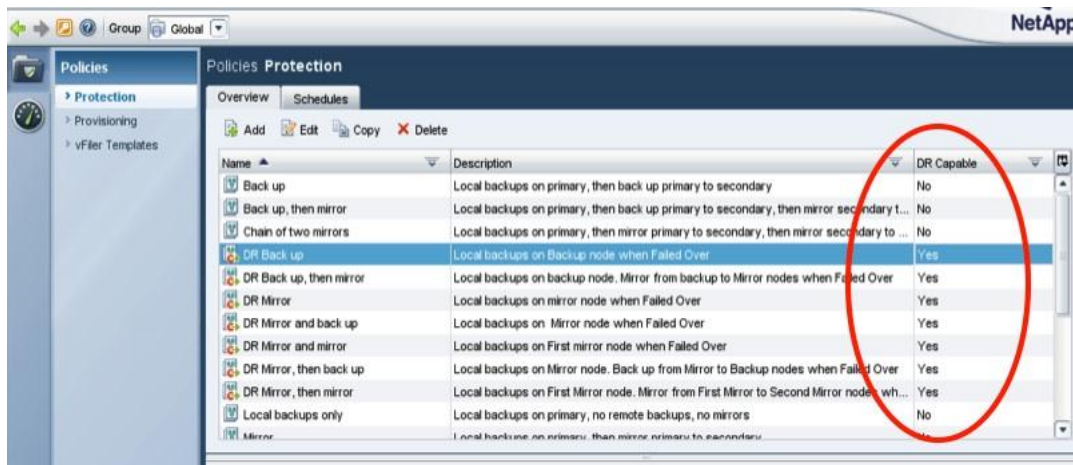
Group Global

NetApp

Policies

› Protection

› Provisioning

› vFiler Templates

Policies Protection

Overview Schedules

Add Edit Copy Delete

| Name ▲ | Description | DR Capable |
|---|---|---|
| Back up | Local backups on primary, then back up primary to secondary | No |
| Back up, then mirror | Local backups on primary, then back up primary to secondary, then mirror secondary t... | No |
| Chain of two mirrors | Local backups on primary, then mirror primary to secondary, then mirror secondary to ... | No |
| DR Back up | Local backups on Backup node when Failed Over | Yes |
| DR Back up, then mirror | Local backups on backup node. Mirror from backup to Mirror nodes when Failed Over | Yes |
| DR Mirror | Local backups on mirror node when Failed Over | Yes |
| DR Mirror and back up | Local backups on Mirror node when Failed Over | Yes |
| DR Mirror and mirror | Local backups on First mirror node when Failed Over | Yes |
| DR Mirror, then back up | Local backups on Mirror node. Back up from Mirror to Backup nodes when Failed Over | Yes |
| DR Mirror, then mirror | Local backups on First Mirror node. Mirror from First Mirror to Second Mirror nodes wh... | Yes |
| Local backups only | Local backups on primary, no remote backups, no mirrors | No |
| Mirror | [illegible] | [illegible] |